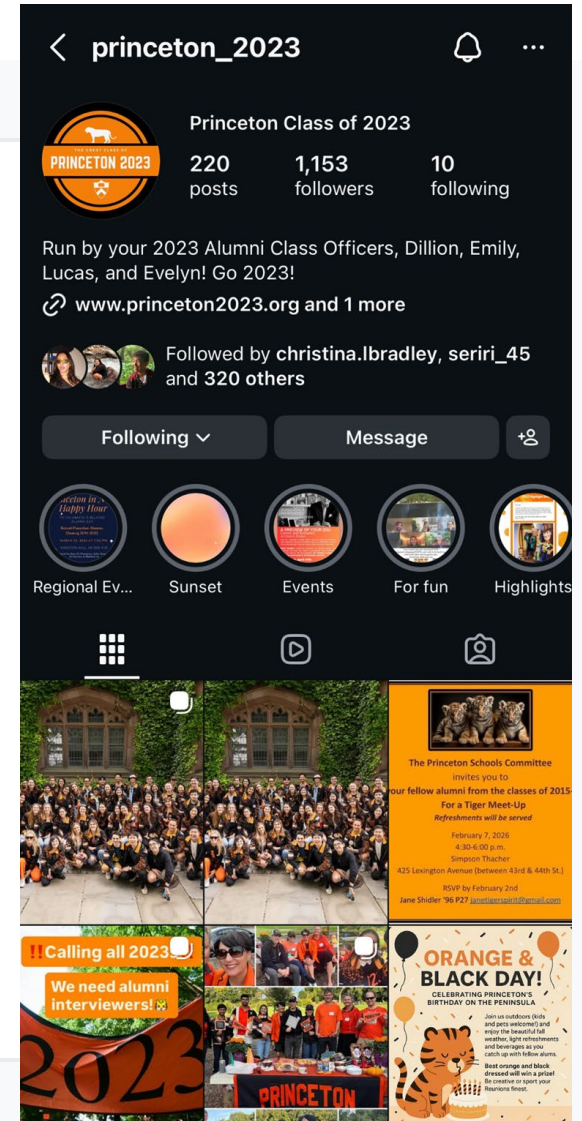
princeton_2023

THE GREAT CLASS OF PRINCETON 2023

Princeton Class of 2023

220 posts

1,153 followers

10 following

Run by your 2023 Alumni Class Officers, Dillion, Emily, Lucas, and Evelyn! Go 2023!

www.princeton2023.org and 1 more

Followed by christina.lbradley, seriri_45 and 320 others

Following

Message

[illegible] Happy Hour

Regional Ev...

Sunset

Events

For fun

Highlights

The Princeton Schools Committee invites you to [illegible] your fellow alumni from the classes of 2015- For a Tiger Meet-Up

Refreshments will be served

February 7, 2026
4:30-6:00 p.m.
Simpson Thacher
425 Lexington Avenue (between 43rd & 44th St.)

RSVP by February 2nd
Jane Shidler '96 P27 janetigerspirit@gmail.com

!!Calling all 2023 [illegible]

We need alumni interviewers!

2023

PRINCETON

ORANGE & BLACK DAY!

CELEBRATING PRINCETON'S BIRTHDAY ON THE PENINSULA

Join us outdoors (kids and pets welcome!) and enjoy the beautiful fall weather, light refreshments and beverages as you catch up with fellow alums.

Best orange and black dressed will win a prize! Be creative or sport your Reunions finest.